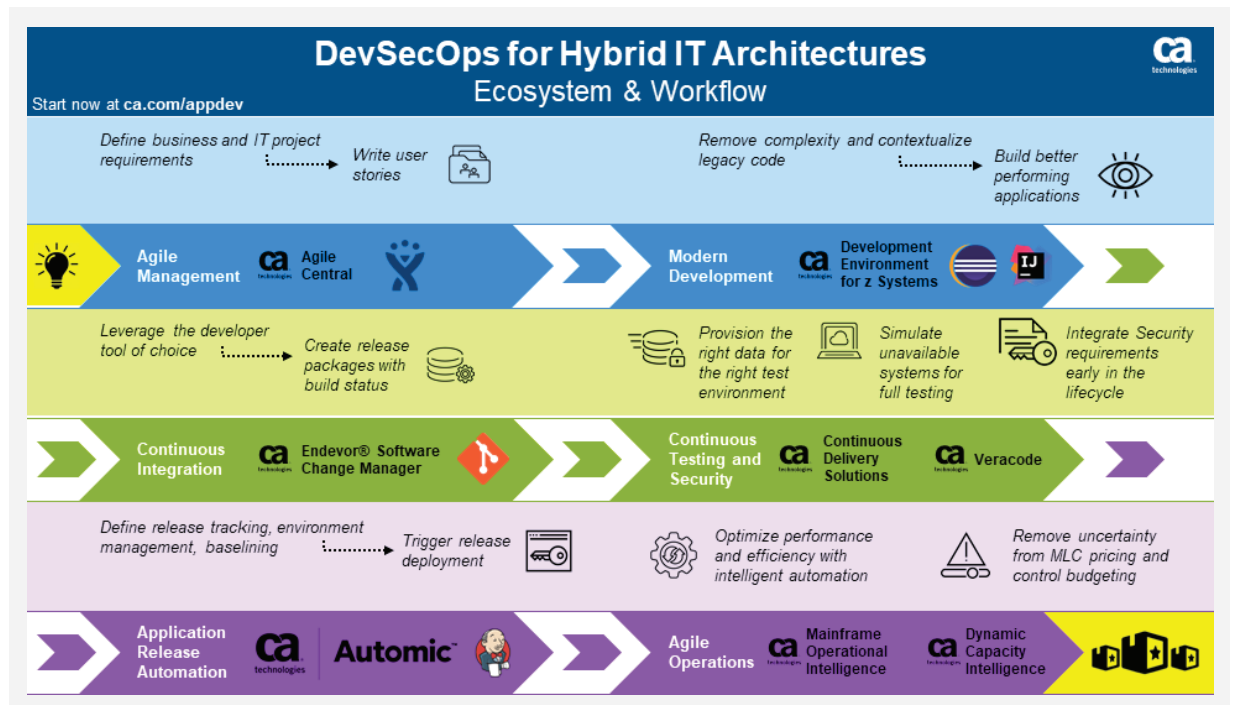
DevSecOps for Hybrid IT Architectures
Ecosystem & Workflow

Start now at ca.com/appdev

ca technologies

Define business and IT project requirements

Write user stories

Remove complexity and contextualize legacy code

Build better performing applications

Agile Management

ca technologies Agile Central

Modern Development

ca technologies Development Environment for z Systems

IJ

Leverage the developer tool of choice

Create release packages with build status

Provision the right data for the right test environment

Simulate unavailable systems for full testing

Integrate Security requirements early in the lifecycle

Continuous Integration

ca technologies Endevor® Software Change Manager

Continuous Testing and Security

ca technologies Continuous Delivery Solutions

ca technologies Veracode

Define release tracking, environment management, baselining

Trigger release deployment

Optimize performance and efficiency with intelligent automation

Remove uncertainty from MLC pricing and control budgeting

Application Release Automation

ca technologies

Automic™

Agile Operations

ca technologies Mainframe Operational Intelligence

ca technologies Dynamic Capacity Intelligence